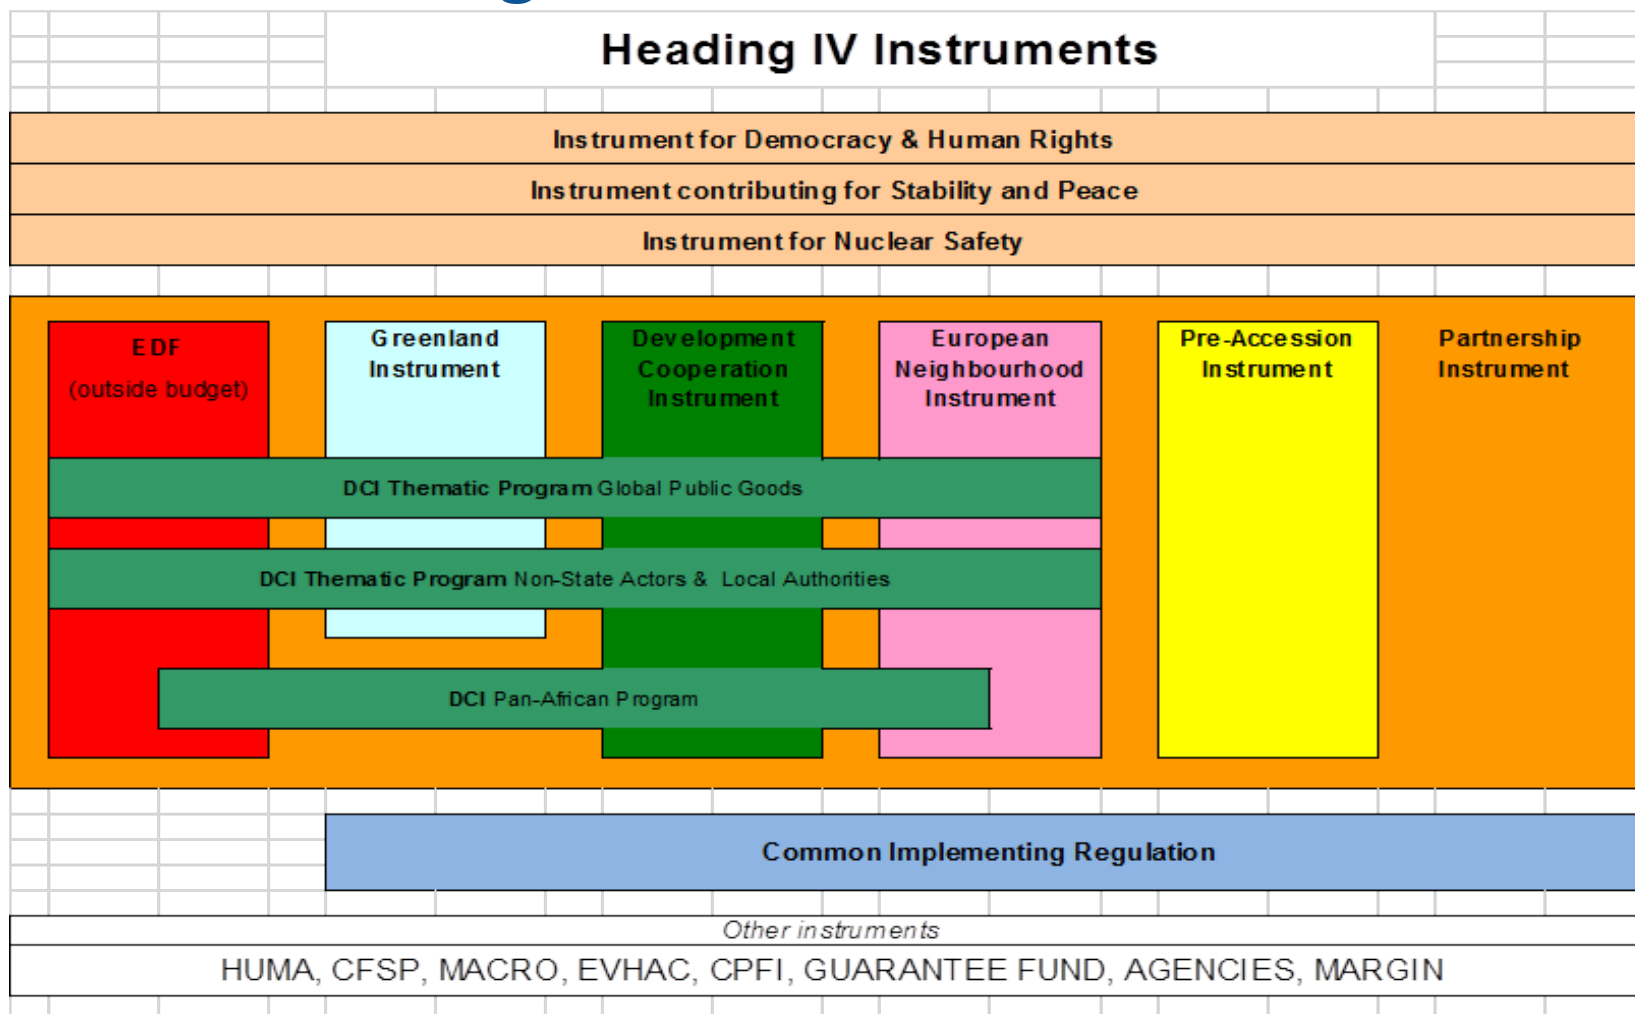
Heading IV Instruments

Instrument for Democracy & Human Rights

Instrument contributing for Stability and Peace

Instrument for Nuclear Safety

EDF
(outside budget)

Greenland Instrument

Development Cooperation Instrument

European Neighbourhood Instrument

Pre-Accession Instrument

Partnership Instrument

DCI Thematic Program Global Public Goods

DCI Thematic Program Non-State Actors & Local Authorities

DCI Pan-African Program

Common Implementing Regulation

Other instruments

HUMA, CFSP, MACRO, EVHAC, CPFI, GUARANTEE FUND, AGENCIES, MARGIN